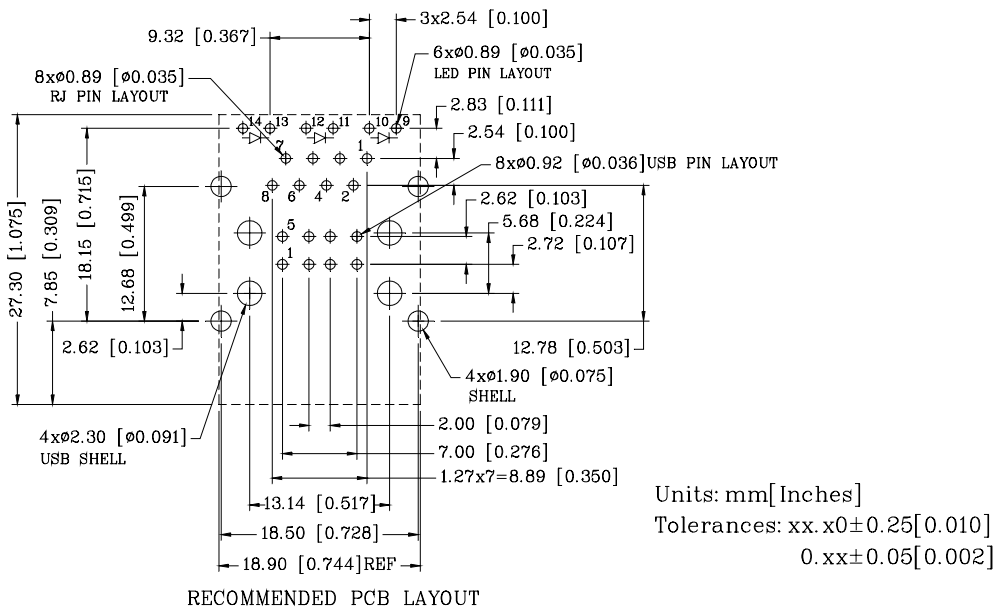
9.32 [0.367]

3x2.54 [0.100]

6xø0.89 [ø0.035]
LED PIN LAYOUT

8xø0.89 [ø0.035]
RJ PIN LAYOUT

14 13 12 11 10 9

7 1

8 6 4 2

5

1

2.83 [0.111]

2.54 [0.100]

8xø0.92 [ø0.036]USB PIN LAYOUT

2.62 [0.103]

5.68 [0.224]

2.72 [0.107]

27.30 [1.075]

7.85 [0.309]

18.15 [0.715]

12.68 [0.499]

2.62 [0.103]

12.78 [0.503]

4xø1.90 [ø0.075]
SHELL

4xø2.30 [ø0.091]
USB SHELL

2.00 [0.079]

7.00 [0.276]

1.27x7=8.89 [0.350]

13.14 [0.517]

18.50 [0.728]

18.90 [0.744]REF

Units: mm[Inches]
Tolerances: xx.x0±0.25[0.010]
0.xx±0.05[0.002]

RECOMMENDED PCB LAYOUT